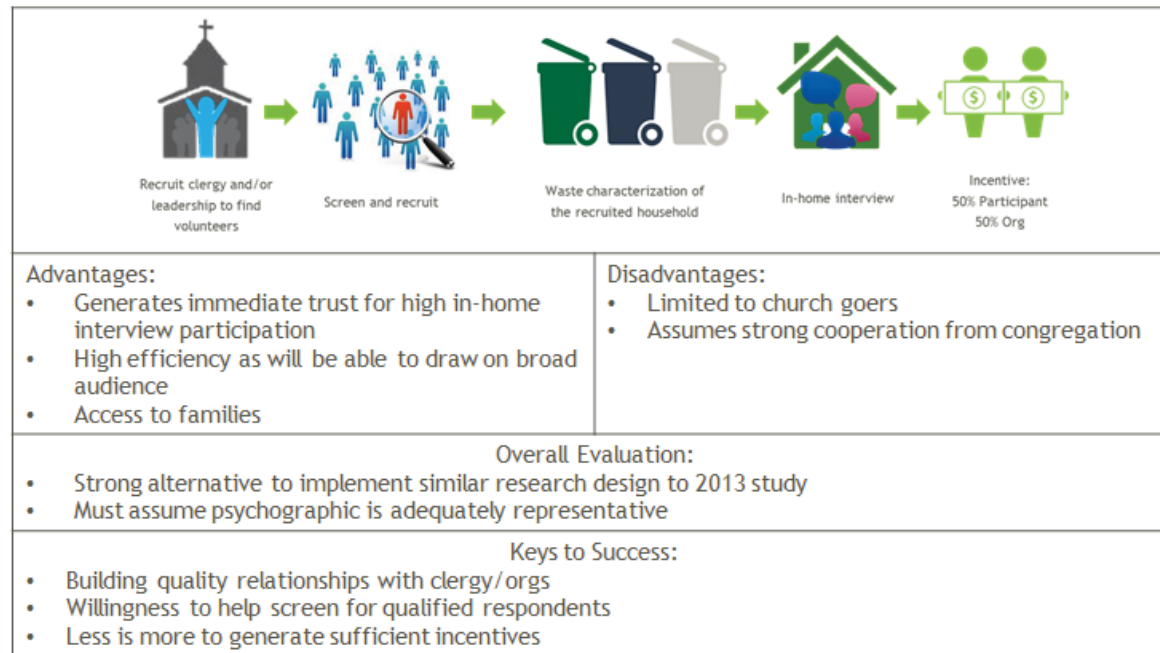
Recruit clergy and/or leadership to find volunteers

Screen and recruit

Waste characterization of the recruited household

In-home interview

Incentive:
50% Participant
50% Org

| Advantages: | Disadvantages: |
|---|---|
| • Generates immediate trust for high in-home interview participation<br>• High efficiency as will be able to draw on broad audience<br>• Access to families | • Limited to church goers<br>• Assumes strong cooperation from congregation |

Overall Evaluation:
• Strong alternative to implement similar research design to 2013 study
• Must assume psychographic is adequately representative

Keys to Success:
• Building quality relationships with clergy/orgs
• Willingness to help screen for qualified respondents
• Less is more to generate sufficient incentives